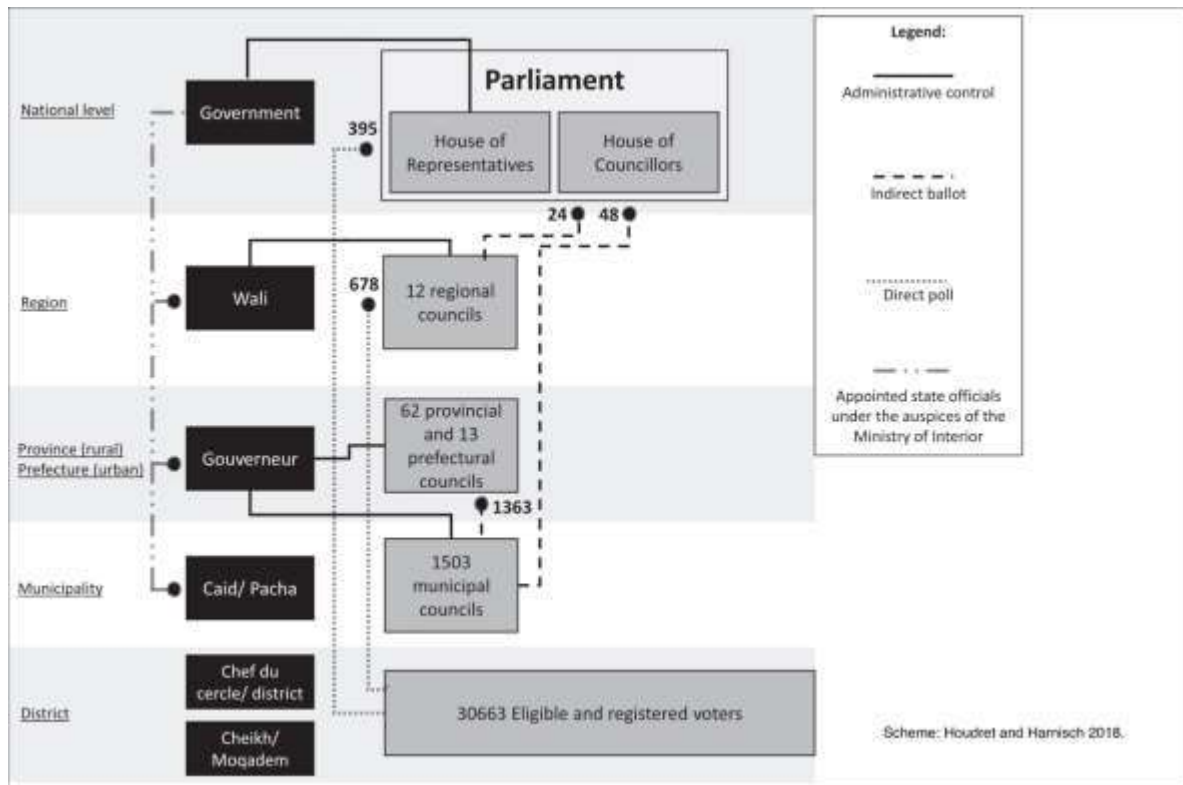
National level

Government

Parliament

395

House of Representatives

House of Councillors

24 48

Region

Wali

678

12 regional councils

Province (rural) Prefecture (urban)

Gouverneur

62 provincial and 13 prefectural councils

1363

Municipality

Caid/ Pacha

1503 municipal councils

District

Chef du cercle/ district

Cheikh/ Moqadem

30663 Eligible and registered voters

Legend:

Administrative control

Indirect ballot

Direct poll

Appointed state officials under the auspices of the Ministry of Interior

Scheme: Houdret and Harnisch 2018.